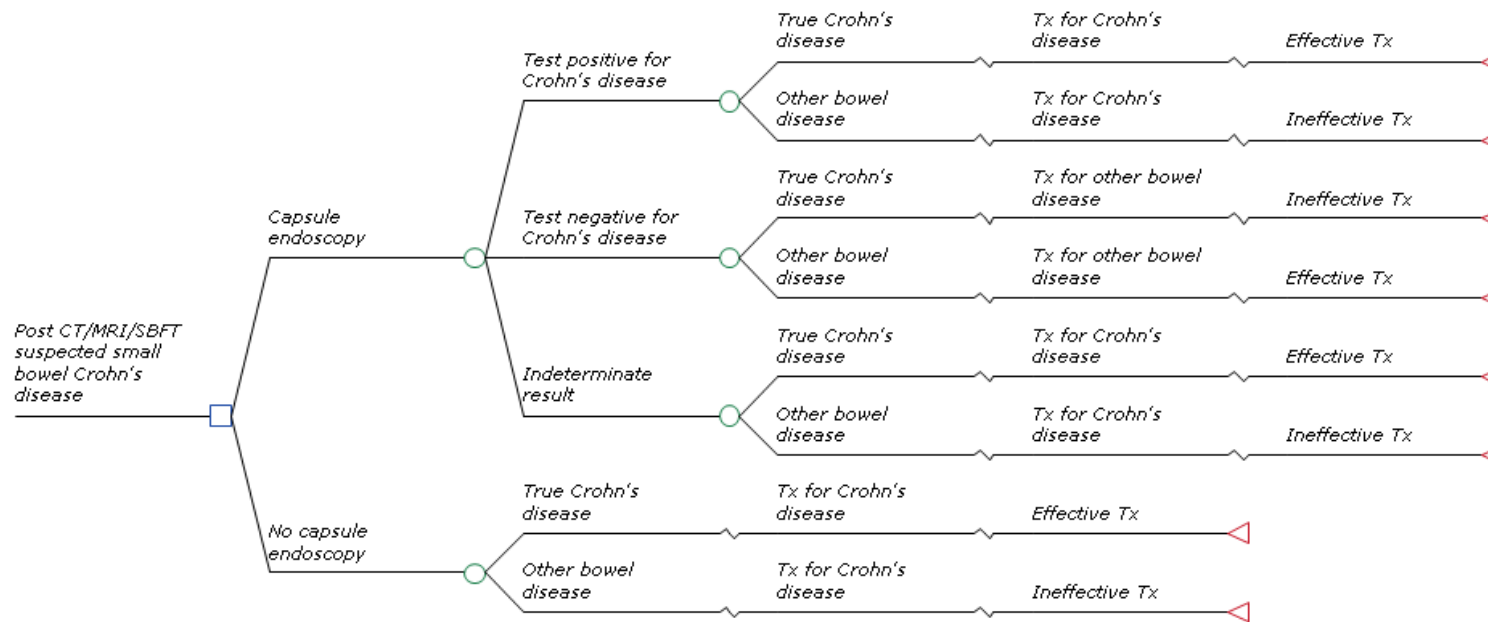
Post CT/MRI/SBFT suspected small bowel Crohn's disease

Capsule endoscopy

Test positive for Crohn's disease

True Crohn's disease

Tx for Crohn's disease

Effective Tx

Other bowel disease

Tx for Crohn's disease

Ineffective Tx

Test negative for Crohn's disease

True Crohn's disease

Tx for other bowel disease

Ineffective Tx

Other bowel disease

Tx for other bowel disease

Effective Tx

Indeterminate result

True Crohn's disease

Tx for Crohn's disease

Effective Tx

Other bowel disease

Tx for Crohn's disease

Ineffective Tx

No capsule endoscopy

True Crohn's disease

Tx for Crohn's disease

Effective Tx

Other bowel disease

Tx for Crohn's disease

Ineffective Tx